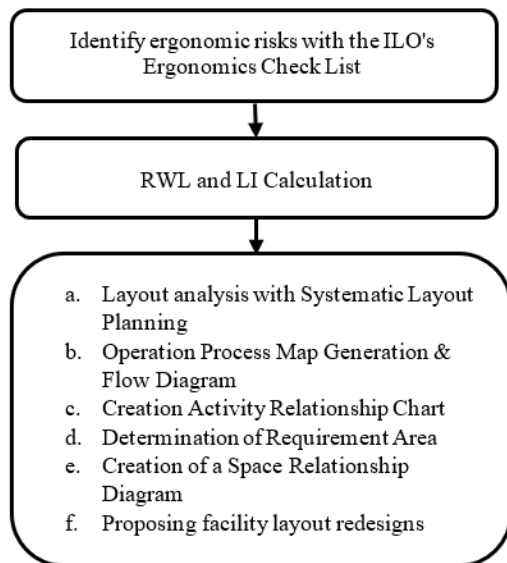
Identify ergonomic risks with the ILO's Ergonomics Check List

RWL and LI Calculation

a. Layout analysis with Systematic Layout Planning
b. Operation Process Map Generation & Flow Diagram
c. Creation Activity Relationship Chart
d. Determination of Requirement Area
e. Creation of a Space Relationship Diagram
f. Proposing facility layout redesigns